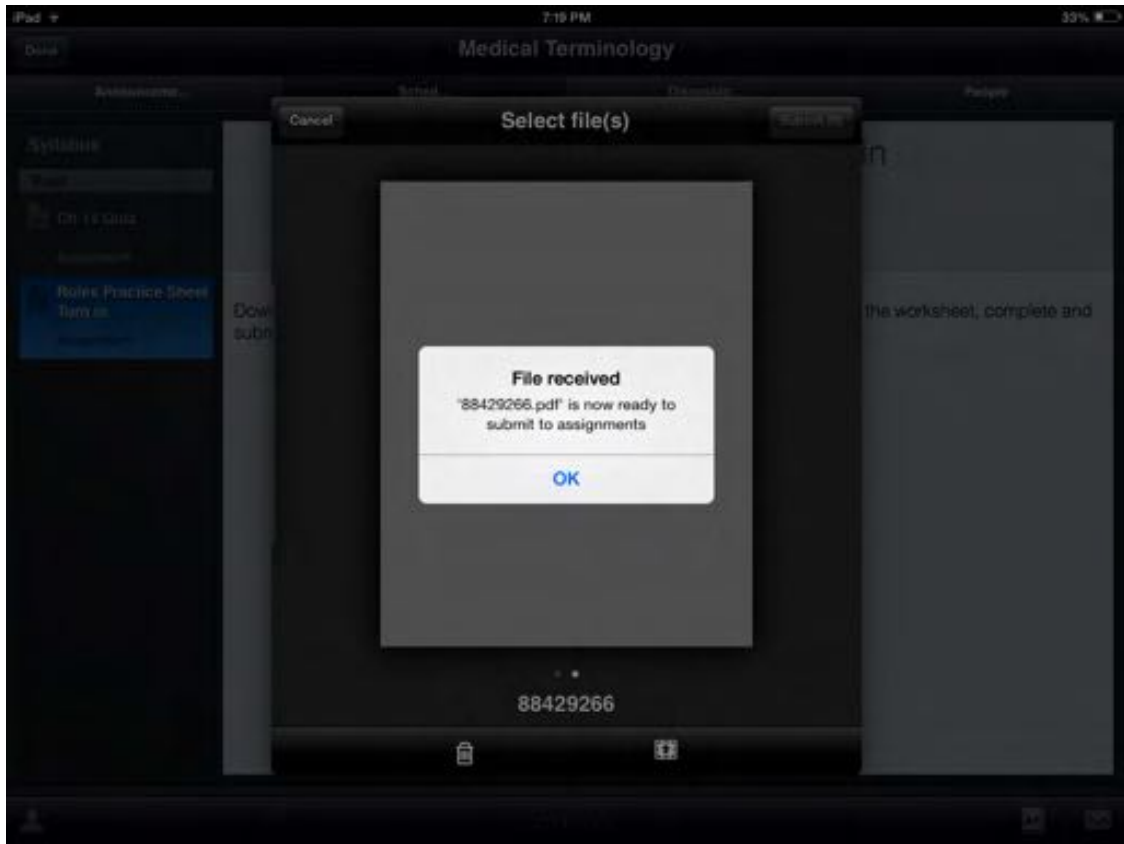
iPad
7:19 PM
33%
Done
Medical Terminology
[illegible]
Sched
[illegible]
People
Cancel
Select file(s)
Submit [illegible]
Syllabus
Ch 14 Quiz
Assessment
Roles Practice Sheet Turn in
Dow
subr
the worksheet, complete and
File received
'88429266.pdf' is now ready to submit to assignments
OK
88429266